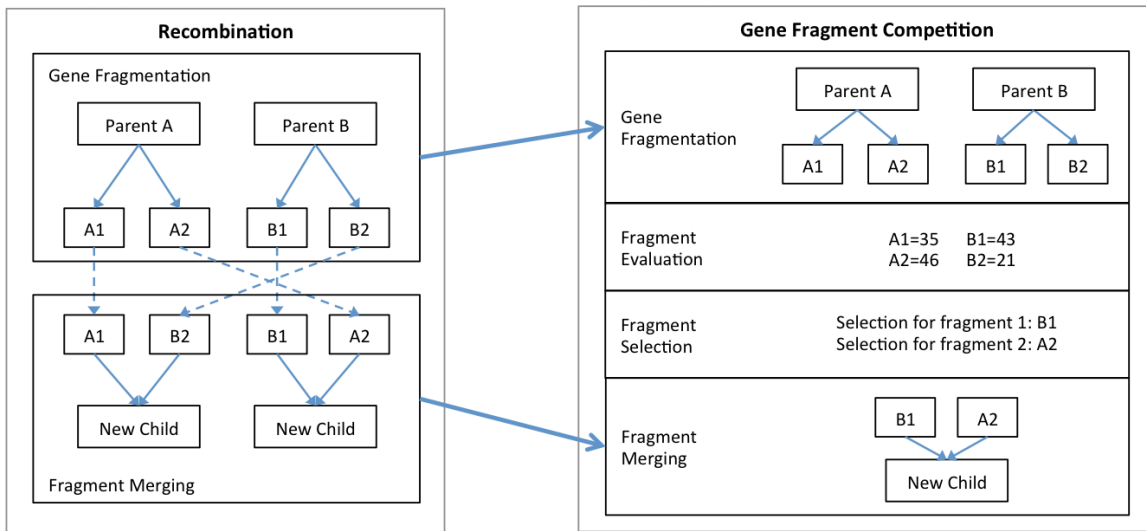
Recombination

Gene Fragmentation

Parent A

Parent B

A1

A2

B1

B2

A1

B2

B1

A2

New Child

New Child

Fragment Merging

Gene Fragment Competition

Gene Fragmentation

Parent A

Parent B

A1

A2

B1

B2

Fragment Evaluation

A1=35 B1=43
A2=46 B2=21

Fragment Selection

Selection for fragment 1: B1
Selection for fragment 2: A2

Fragment Merging

B1

A2

New Child